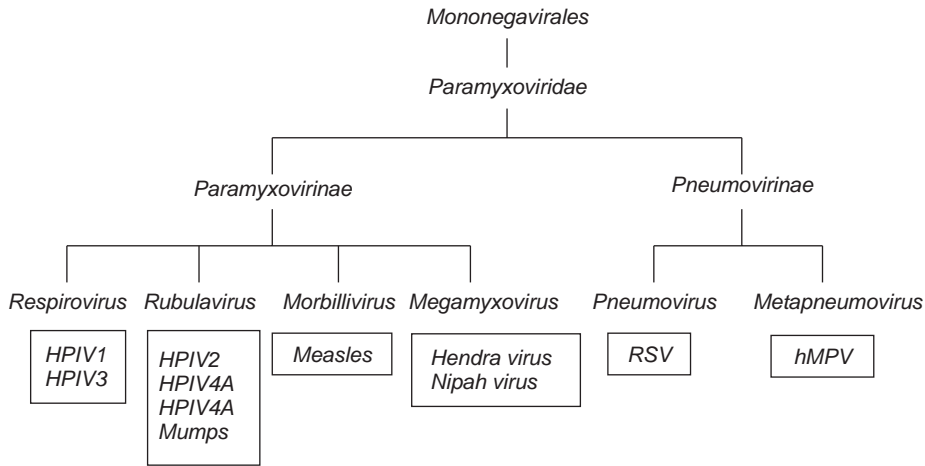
Mononegavirales

Paramyxoviridae

Paramyxovirinae

Pneumovirinae

Respirovirus

Rubulavirus

Morbillivirus

Megamyxovirus

Pneumovirus

Metapneumovirus

HPIV1
HPIV3

HPIV2
HPIV4A
HPIV4A
Mumps

Measles

Hendra virus
Nipah virus

RSV

hMPV